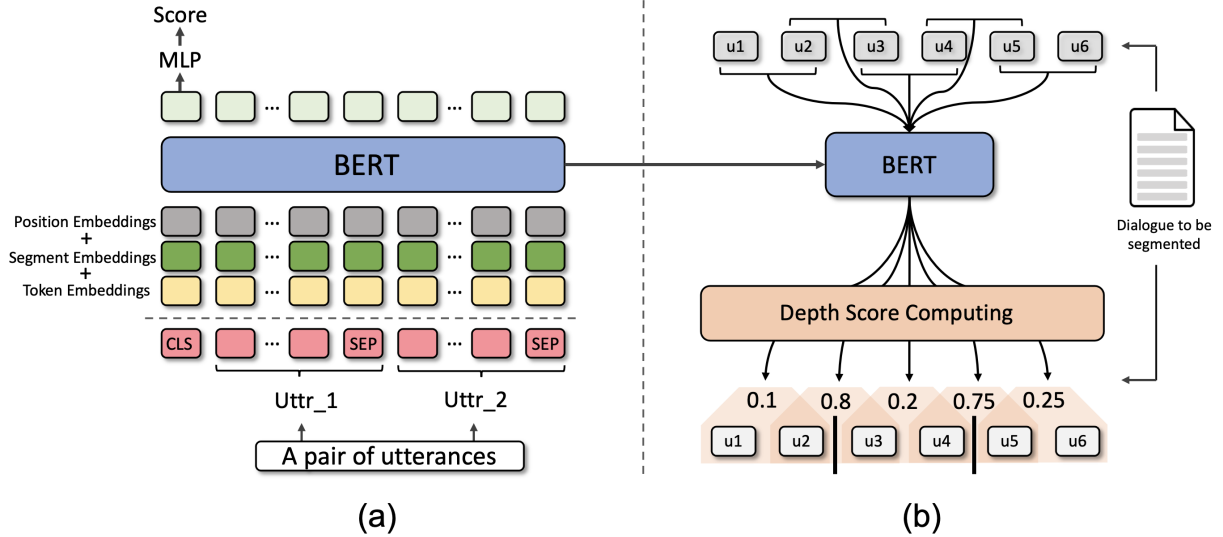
Score
MLP
...
...
BERT
Position Embeddings
+
Segment Embeddings
+
Token Embeddings
...
...
CLS
...
SEP
...
SEP
Uttr_1
Uttr_2
A pair of utterances
(a)

u1
u2
u3
u4
u5
u6
BERT
Dialogue to be segmented
Depth Score Computing
0.1
0.8
0.2
0.75
0.25
u1
u2
u3
u4
u5
u6
(b)